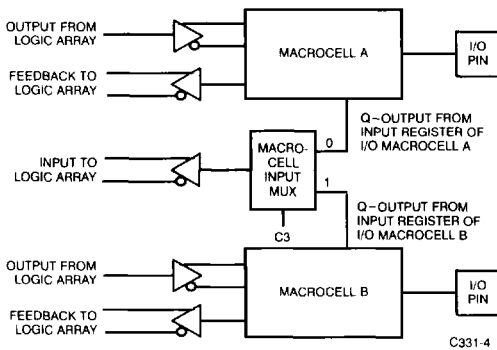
OUTPUT FROM LOGIC ARRAY

FEEDBACK TO LOGIC ARRAY

MACROCELL A

I/O PIN

Q~OUTPUT FROM INPUT REGISTER OF I/O MACROCELL A

INPUT TO LOGIC ARRAY

MACRO-CELL INPUT MUX

0

1

C3

Q~OUTPUT FROM INPUT REGISTER OF I/O MACROCELL B

OUTPUT FROM LOGIC ARRAY

FEEDBACK TO LOGIC ARRAY

MACROCELL B

I/O PIN

C331-4